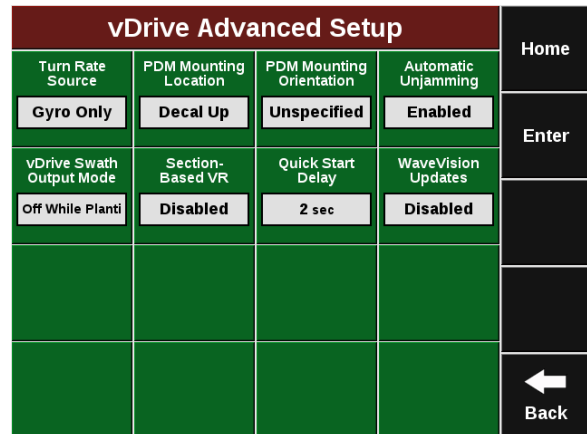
vDrive Advanced Setup

Turn Rate Source
Gyro Only

PDM Mounting Location
Decal Up

PDM Mounting Orientation
Unspecified

Automatic Unjamming
Enabled

vDrive Swath Output Mode
Off While Planti

Section-Based VR
Disabled

Quick Start Delay
2 sec

WaveVision Updates
Disabled

Home

Enter

Back